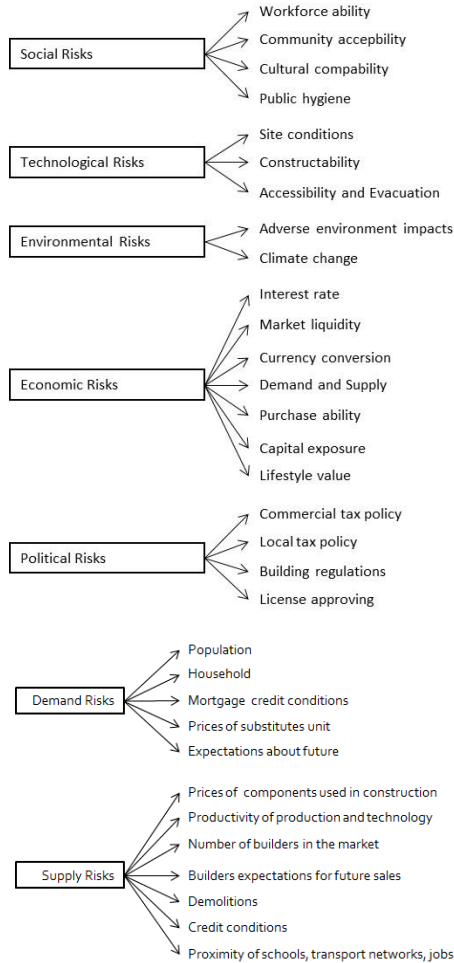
Social Risks

Workforce ability
Community accepbility
Cultural compability
Public hygiene

Technological Risks

Site conditions
Constructability
Accessibility and Evacuation

Environmental Risks

Adverse environment impacts
Climate change

Economic Risks

Interest rate
Market liquidity
Currency conversion
Demand and Supply
Purchase ability
Capital exposure
Lifestyle value

Political Risks

Commercial tax policy
Local tax policy
Building regulations
License approving

Demand Risks

Population
Household
Mortgage credit conditions
Prices of substitutes unit
Expectations about future

Supply Risks

Prices of components used in construction
Productivity of production and technology
Number of builders in the market
Builders expectations for future sales
Demolitions
Credit conditions
Proximity of schools, transport networks, jobs